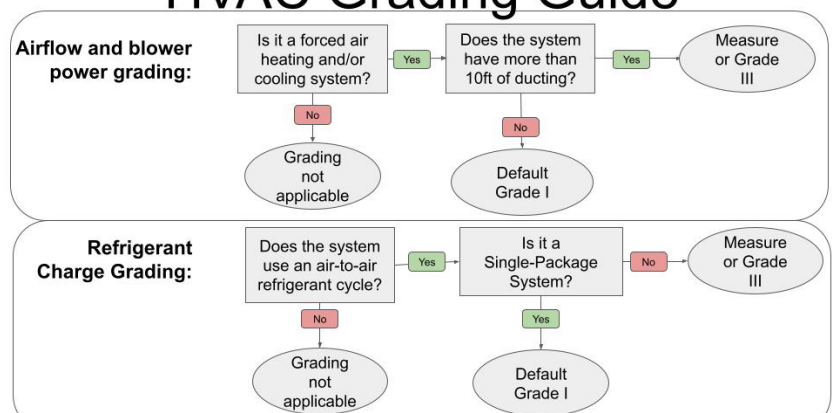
HVAC Grading Guide

Airflow and blower power grading:

Is it a forced air heating and/or cooling system?

Yes

Does the system have more than 10ft of ducting?

Yes

Measure or Grade III

No

Grading not applicable

No

Default Grade I

Refrigerant Charge Grading:

Does the system use an air-to-air refrigerant cycle?

Yes

Is it a Single-Package System?

No

Measure or Grade III

No

Grading not applicable

Yes

Default Grade I